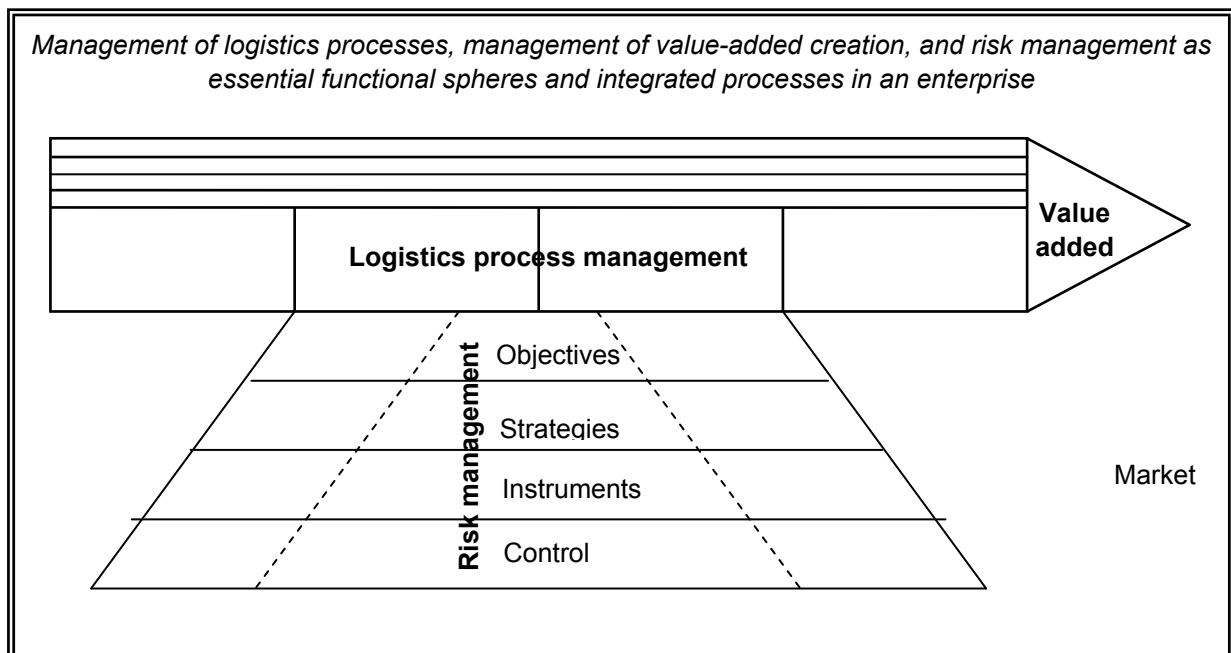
Management of logistics processes, management of value-added creation, and risk management as essential functional spheres and integrated processes in an enterprise

Logistics process management

Value added

Risk management

Objectives

Strategies

Instruments

Control

Market